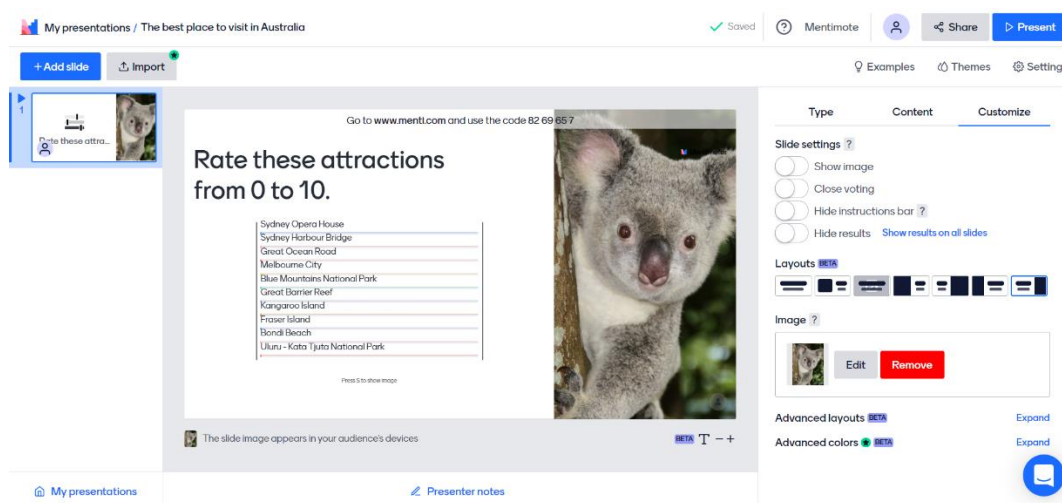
My presentations / The best place to visit in Australia

Saved Mentimote Share Present

+ Add slide Import

Examples Themes Setting

1
Rate these attra...

Go to www.menti.com and use the code 82 69 65 7

Rate these attractions from 0 to 10.

Sydney Opera House
Sydney Harbour Bridge
Great Ocean Road
Melbourne City
Blue Mountains National Park
Great Barrier Reef
Kangaroo Island
Fraser Island
Bondi Beach
Uluru - Kata Tjuta National Park

Press S to show image

The slide image appears in your audience's devices

BETA T − +

Type Content Customize

Slide settings ?
Show image
Close voting
Hide instructions bar ?
Hide results Show results on all slides

Layouts BETA

Image ?

Edit Remove

Advanced layouts BETA Expand
Advanced colors BETA Expand

My presentations

Presenter notes